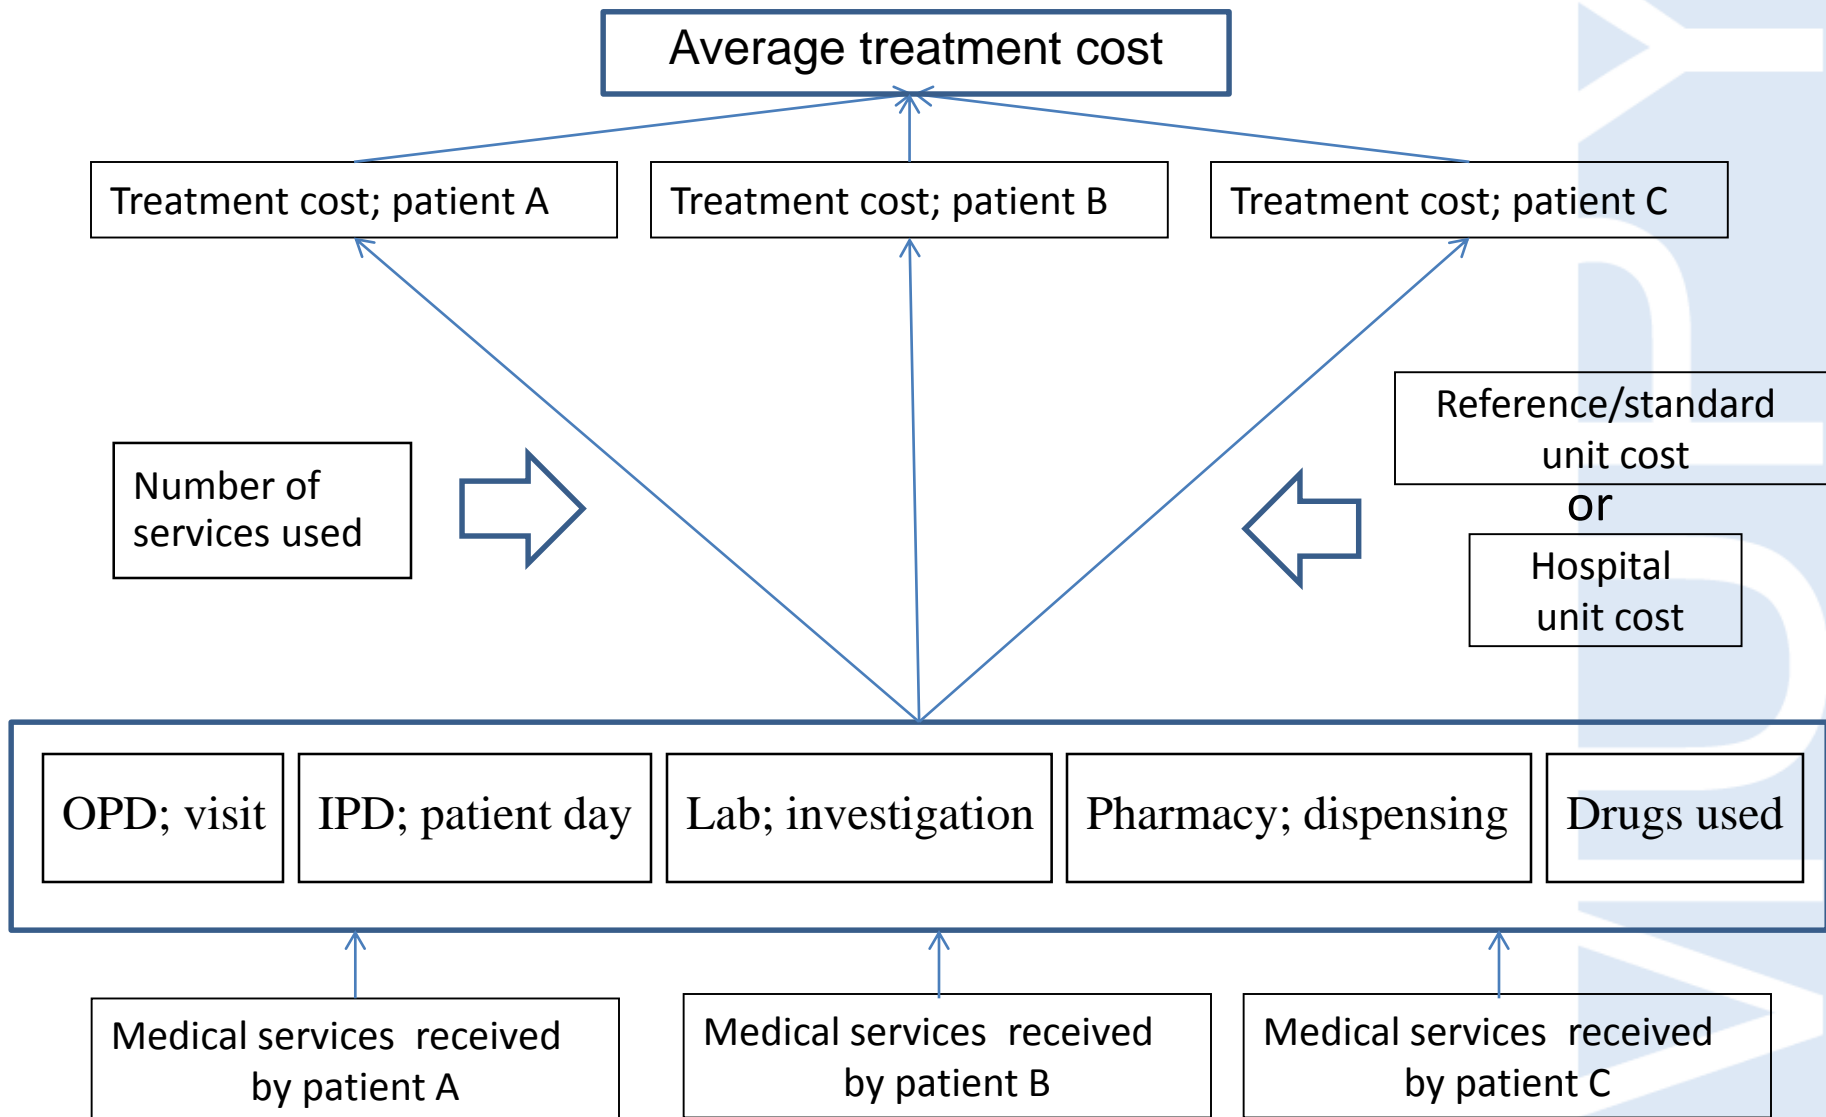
Average treatment cost

Treatment cost; patient A

Treatment cost; patient B

Treatment cost; patient C

Number of services used

Reference/standard unit cost

or

Hospital unit cost

OPD; visit

IPD; patient day

Lab; investigation

Pharmacy; dispensing

Drugs used

Medical services received by patient A

Medical services received by patient B

Medical services received by patient C